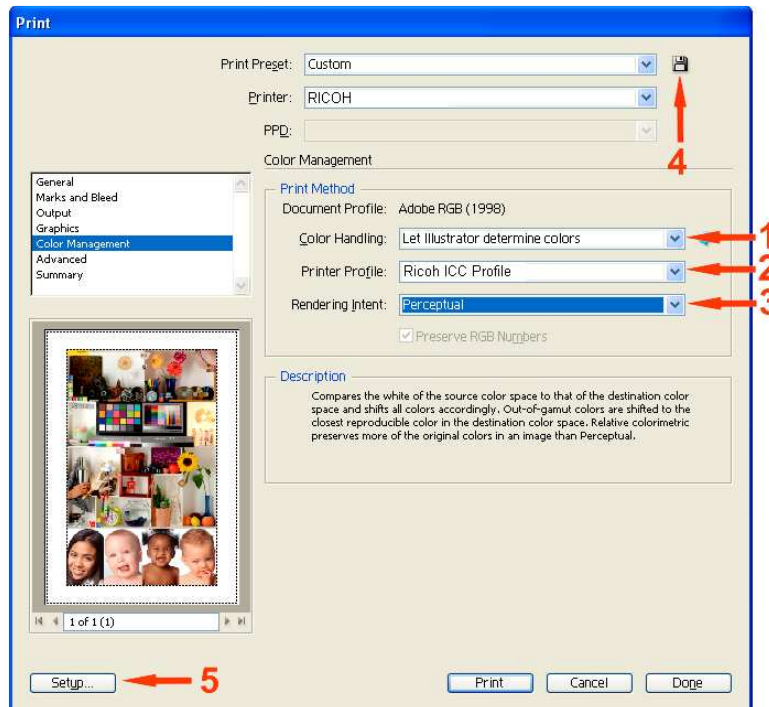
Print

Print Preset: Custom

Printer: RICOH

PPD:

4

Color Management

General
Marks and Bleed
Output
Graphics
Color Management
Advanced
Summary

Print Method

Document Profile: Adobe RGB (1998)

Color Handling: Let Illustrator determine colors

1

Printer Profile: Ricoh ICC Profile

2

Rendering Intent: Perceptual

3

Preserve RGB Numbers

Description

Compares the white of the source color space to that of the destination color space and shifts all colors accordingly. Out-of-gamut colors are shifted to the closest reproducible color in the destination color space. Relative colorimetric preserves more of the original colors in an image than Perceptual.

1 of 1 (1)

Setup...

5

Print

Cancel

Done